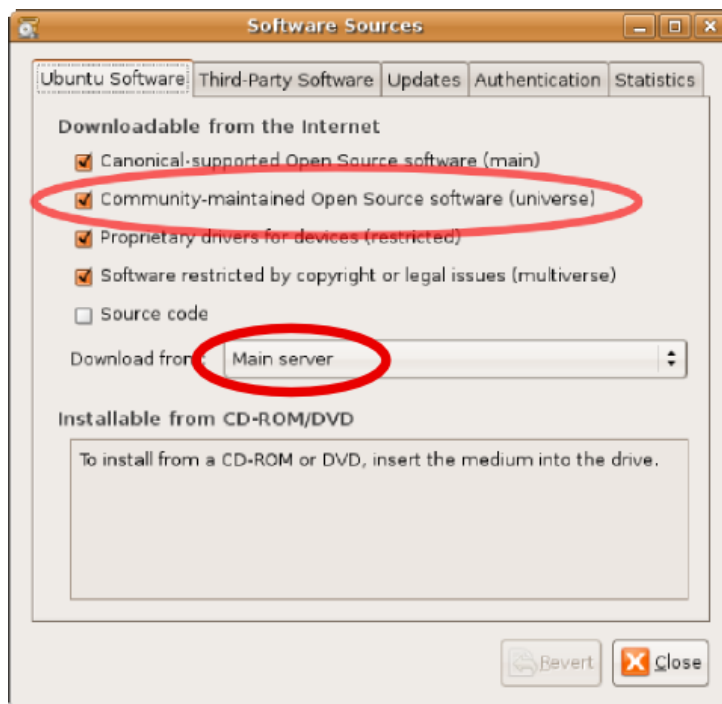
Software Sources

Ubuntu Software | Third-Party Software | Updates | Authentication | Statistics

Downloadable from the Internet

Canonical-supported Open Source software (main)

Community-maintained Open Source software (universe)

Proprietary drivers for devices (restricted)

Software restricted by copyright or legal issues (multiverse)

Source code

Download from: Main server

Installable from CD-ROM/DVD

To install from a CD-ROM or DVD, insert the medium into the drive.

Revert

Close